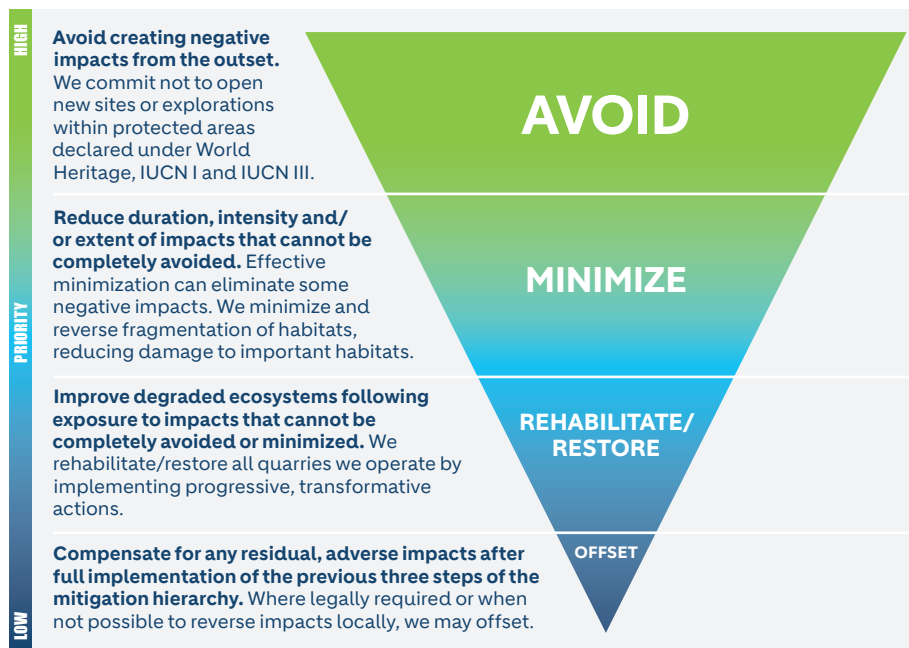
HIGH

PRIORITY

LOW

**Avoid creating negative impacts from the outset.** We commit not to open new sites or explorations within protected areas declared under World Heritage, IUCN I and IUCN III.

AVOID

**Reduce duration, intensity and/ or extent of impacts that cannot be completely avoided.** Effective minimization can eliminate some negative impacts. We minimize and reverse fragmentation of habitats, reducing damage to important habitats.

MINIMIZE

**Improve degraded ecosystems following exposure to impacts that cannot be completely avoided or minimized.** We rehabilitate/restore all quarries we operate by implementing progressive, transformative actions.

REHABILITATE/ RESTORE

**Compensate for any residual, adverse impacts after full implementation of the previous three steps of the mitigation hierarchy.** Where legally required or when not possible to reverse impacts locally, we may offset.

OFFSET